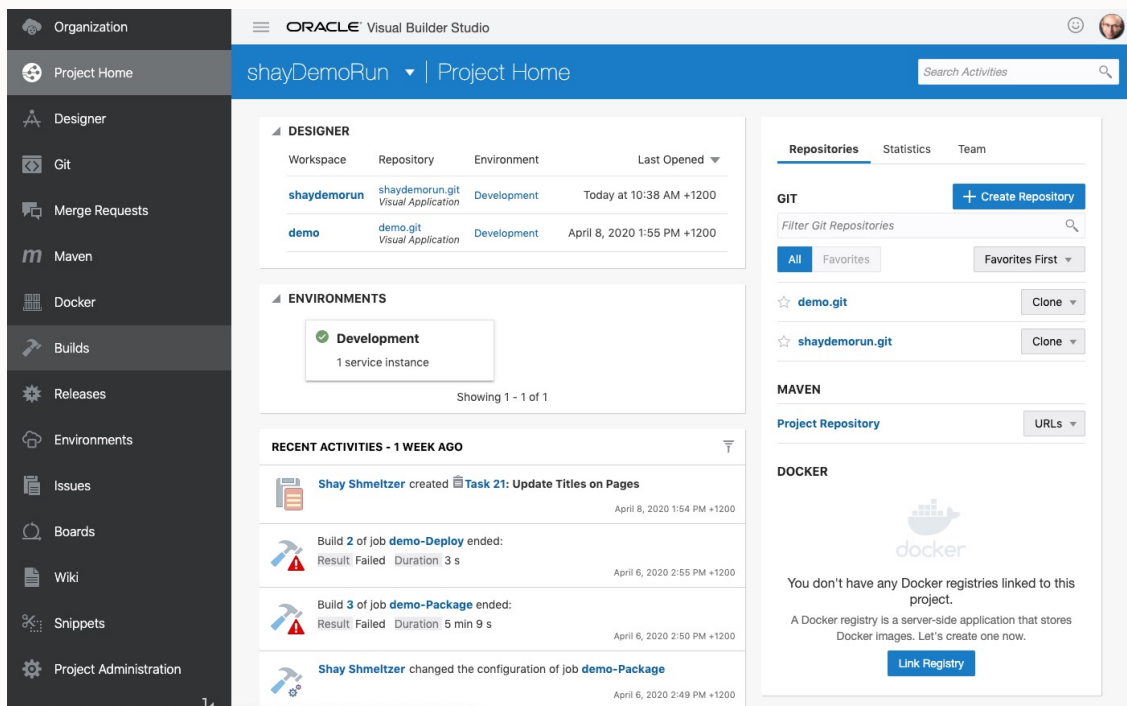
Organization
Project Home
Designer
Git
Merge Requests
Maven
Docker
Builds
Releases
Environments
Issues
Boards
Wiki
Snippets
Project Administration

ORACLE Visual Builder Studio

shayDemoRun | Project Home

Search Activities

DESIGNER

| Workspace | Repository | Environment | Last Opened |
|---|---|---|---|
| shaydemorun | shaydemorun.git Visual Application | Development | Today at 10:38 AM +1200 |
| demo | demo.git Visual Application | Development | April 8, 2020 1:55 PM +1200 |

ENVIRONMENTS

Development
1 service instance

Showing 1 - 1 of 1

RECENT ACTIVITIES - 1 WEEK AGO

Shay Shmeltzer created Task 21: Update Titles on Pages
April 8, 2020 1:54 PM +1200

Build 2 of job demo-Deploy ended:
Result Failed Duration 3 s
April 6, 2020 2:55 PM +1200

Build 3 of job demo-Package ended:
Result Failed Duration 5 min 9 s
April 6, 2020 2:50 PM +1200

Shay Shmeltzer changed the configuration of job demo-Package
April 6, 2020 2:49 PM +1200

Repositories Statistics Team

GIT
+ Create Repository
Filter Git Repositories
All Favorites
Favorites First

demo.git Clone
shaydemorun.git Clone

MAVEN
Project Repository URLs

DOCKER
docker
You don't have any Docker registries linked to this project.
A Docker registry is a server-side application that stores Docker images. Let's create one now.
Link Registry